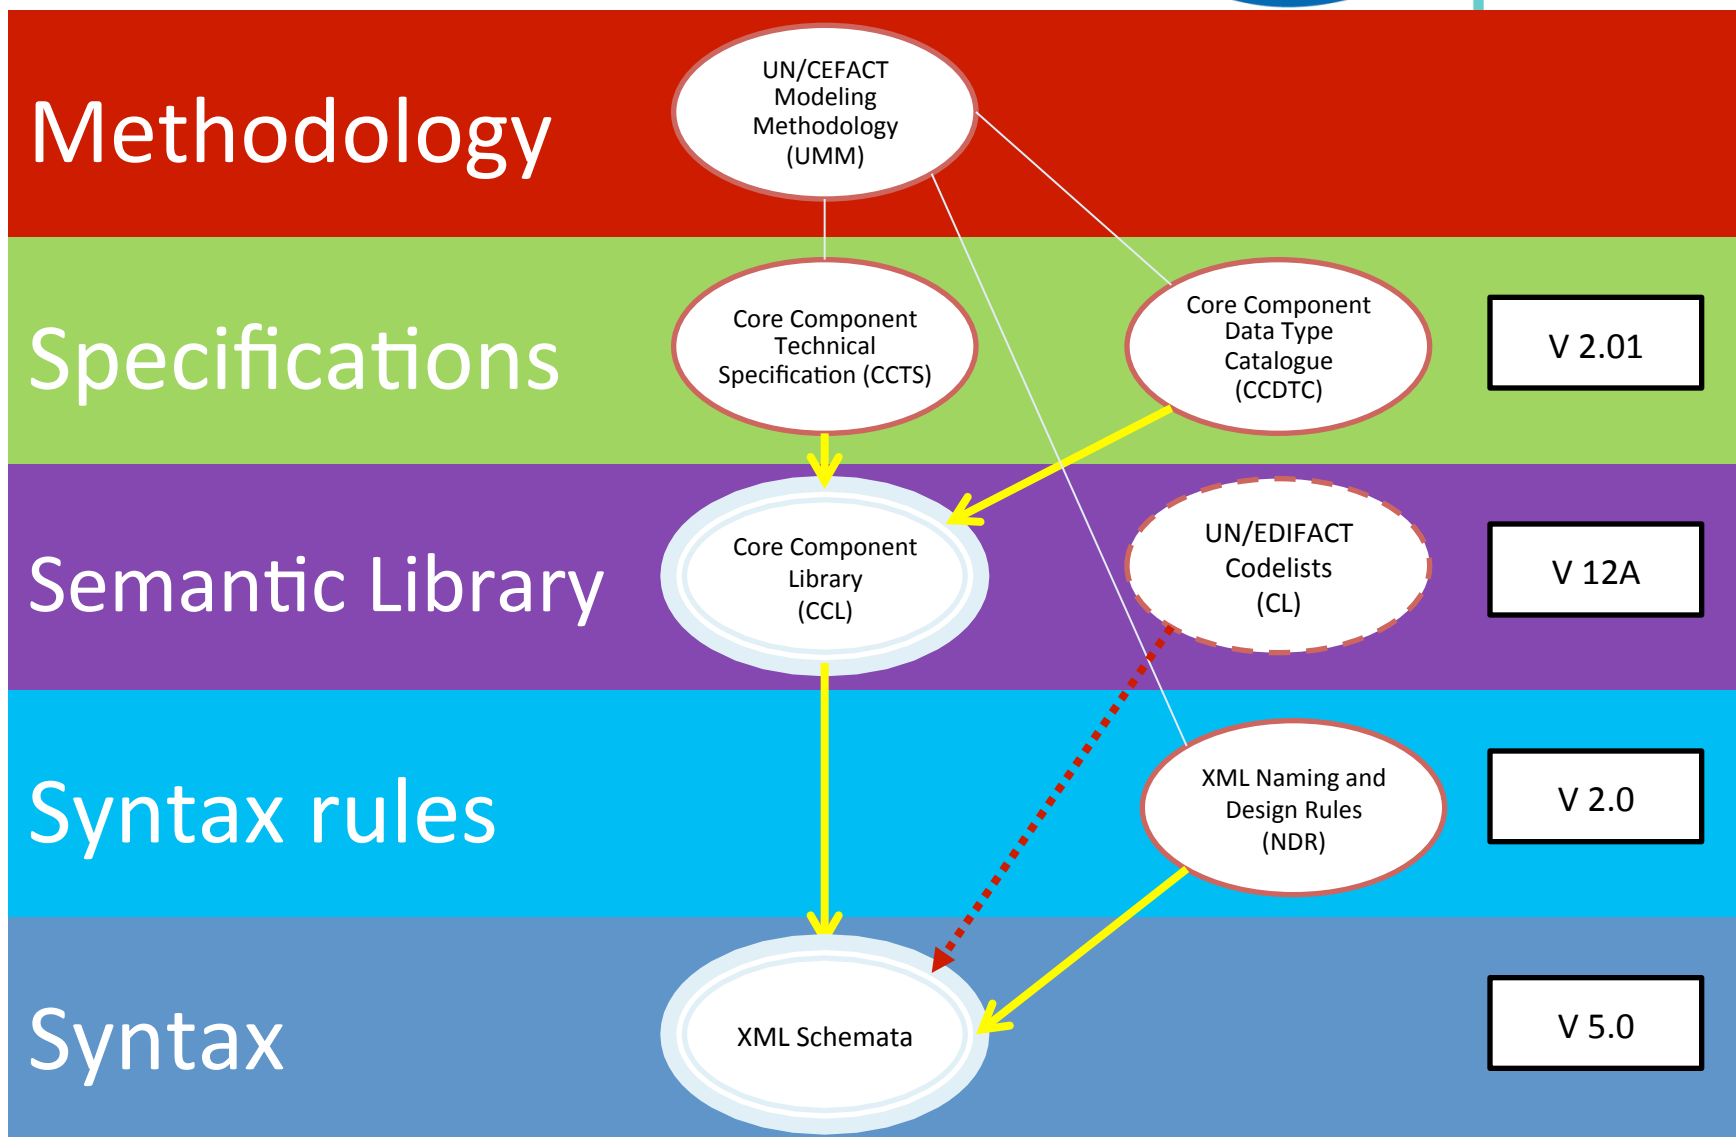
Methodology

UN/CEFACT Modeling Methodology (UMM)

Specifications

Core Component Technical Specification (CCTS)

Core Component Data Type Catalogue (CCDTC)

V 2.01

Semantic Library

Core Component Library (CCL)

UN/EDIFACT Codelists (CL)

V 12A

Syntax rules

XML Naming and Design Rules (NDR)

V 2.0

Syntax

XML Schemata

V 5.0